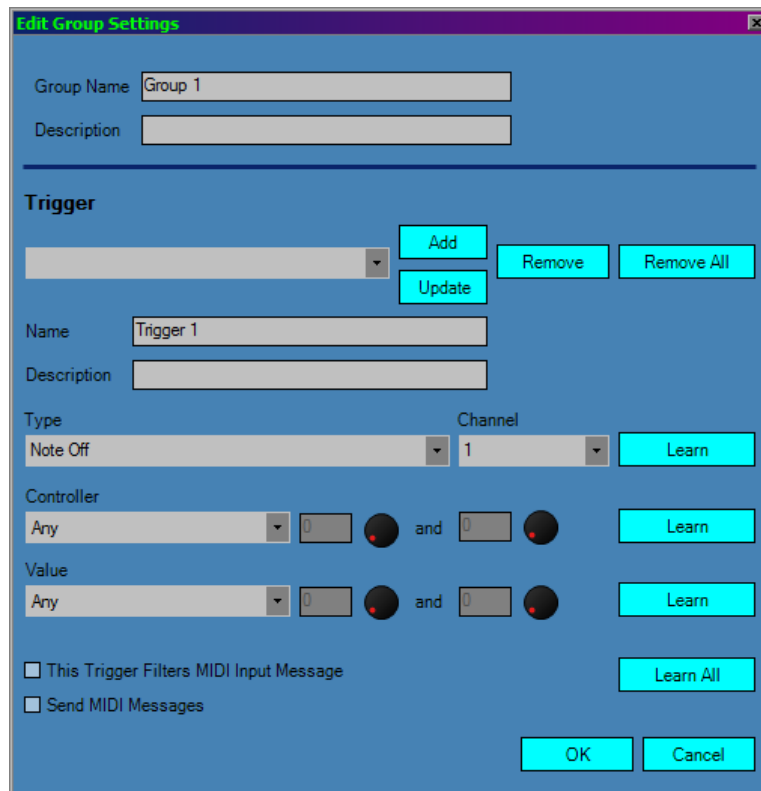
Edit Group Settings

Group Name Group 1

Description

Trigger

Add

Update

Remove

Remove All

Name Trigger 1

Description

Type

Note Off

Channel

1

Learn

Controller

Any

0

and

0

Learn

Value

Any

0

and

0

Learn

This Trigger Filters MIDI Input Message

Learn All

Send MIDI Messages

OK

Cancel